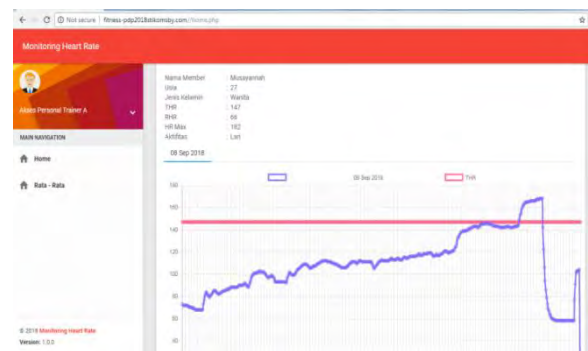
Not secure | fitness-pdp2018stikomsby.com/home.php

Monitoring Heart Rate

Akses Personal Trainer A

MAIN NAVIGATION

Home

Rata - Rata

© 2018 Monitoring Heart Rate

Version: 1.0.0

Nama Member : Musayannah
Usia : 27
Jenis Kelamin : Wanita
THR : 147
RHR : 66
HR Max : 182
Aktifitas : Lari

09 Sep 2018

09 Sep 2018

THR

180
160
140
120
100
80
60